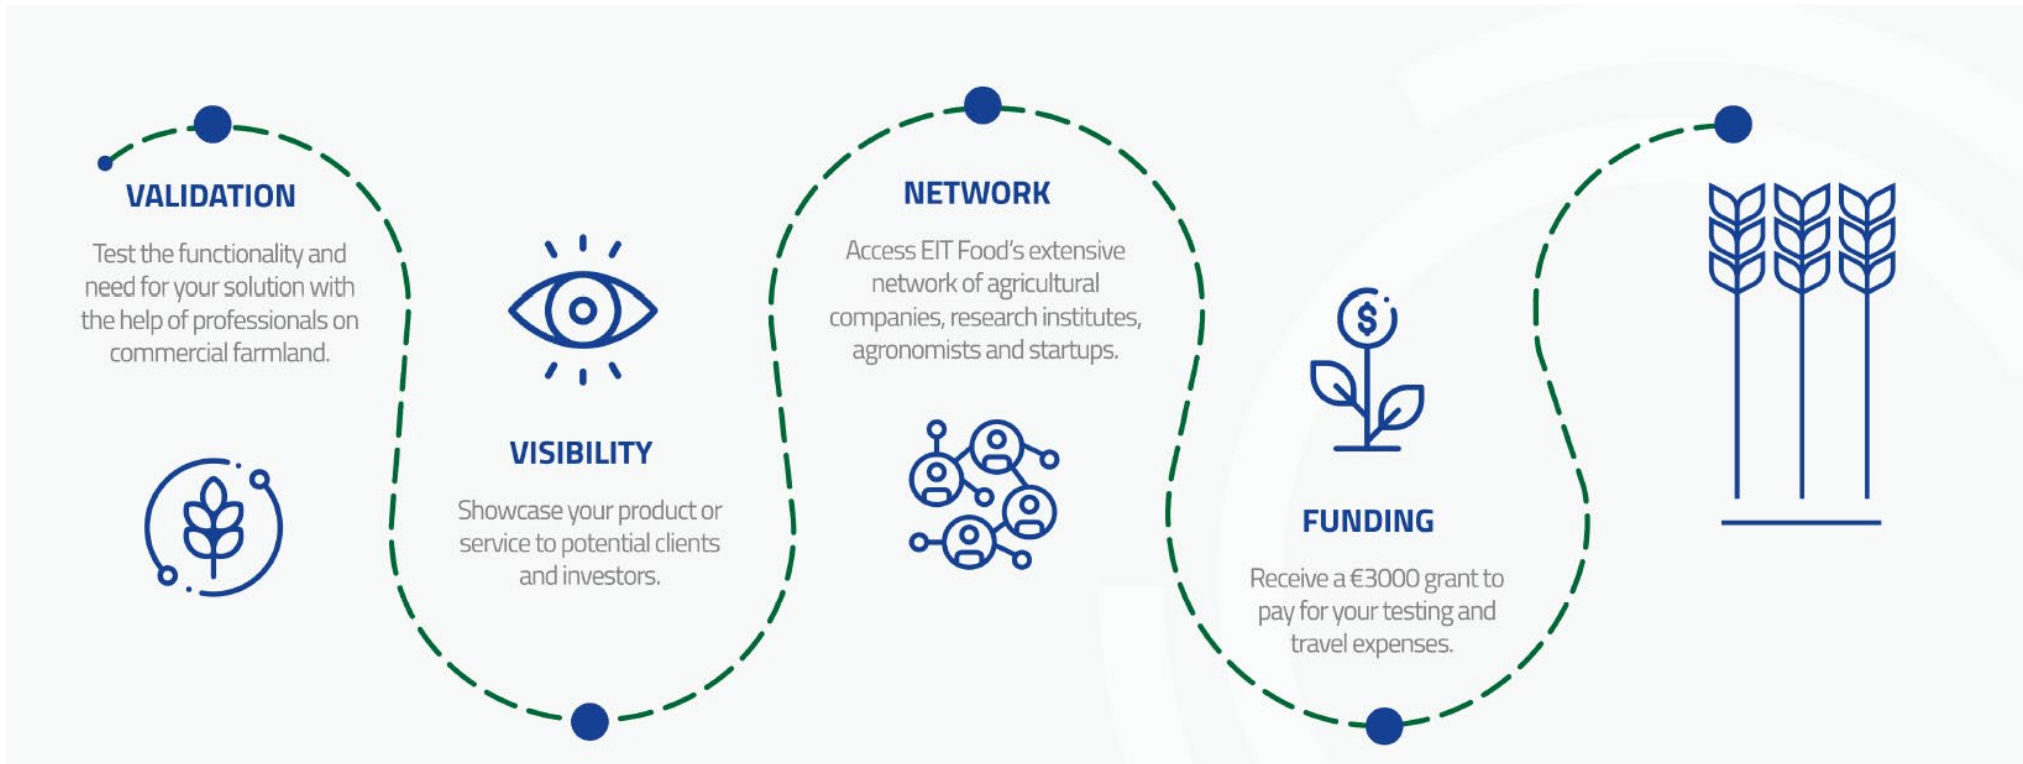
VALIDATION

Test the functionality and need for your solution with the help of professionals on commercial farmland.

VISIBILITY

Showcase your product or service to potential clients and investors.

NETWORK

Access EIT Food's extensive network of agricultural companies, research institutes, agronomists and startups.

$

FUNDING

Receive a €3000 grant to pay for your testing and travel expenses.